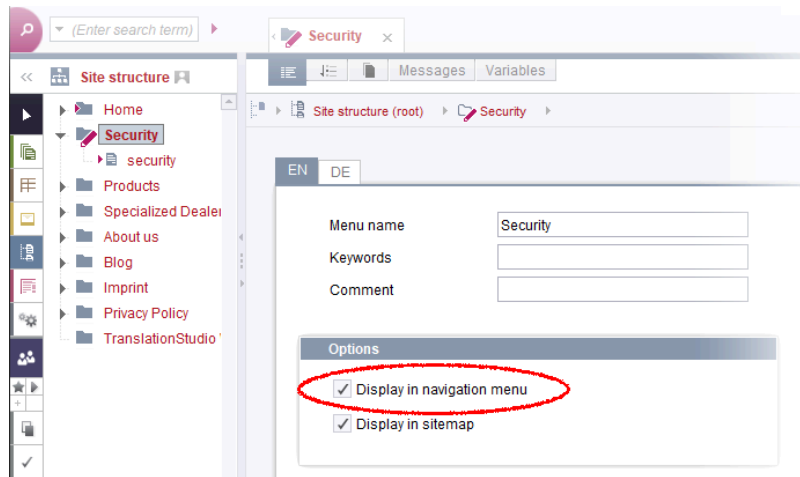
(Enter search term)

Security ×

Site structure

Messages Variables

Home
Security
security
Products
Specialized Dealer
About us
Blog
Imprint
Privacy Policy
TranslationStudio

Site structure (root) Security

EN DE

Menu name Security
Keywords
Comment

Options
✓ Display in navigation menu
✓ Display in sitemap